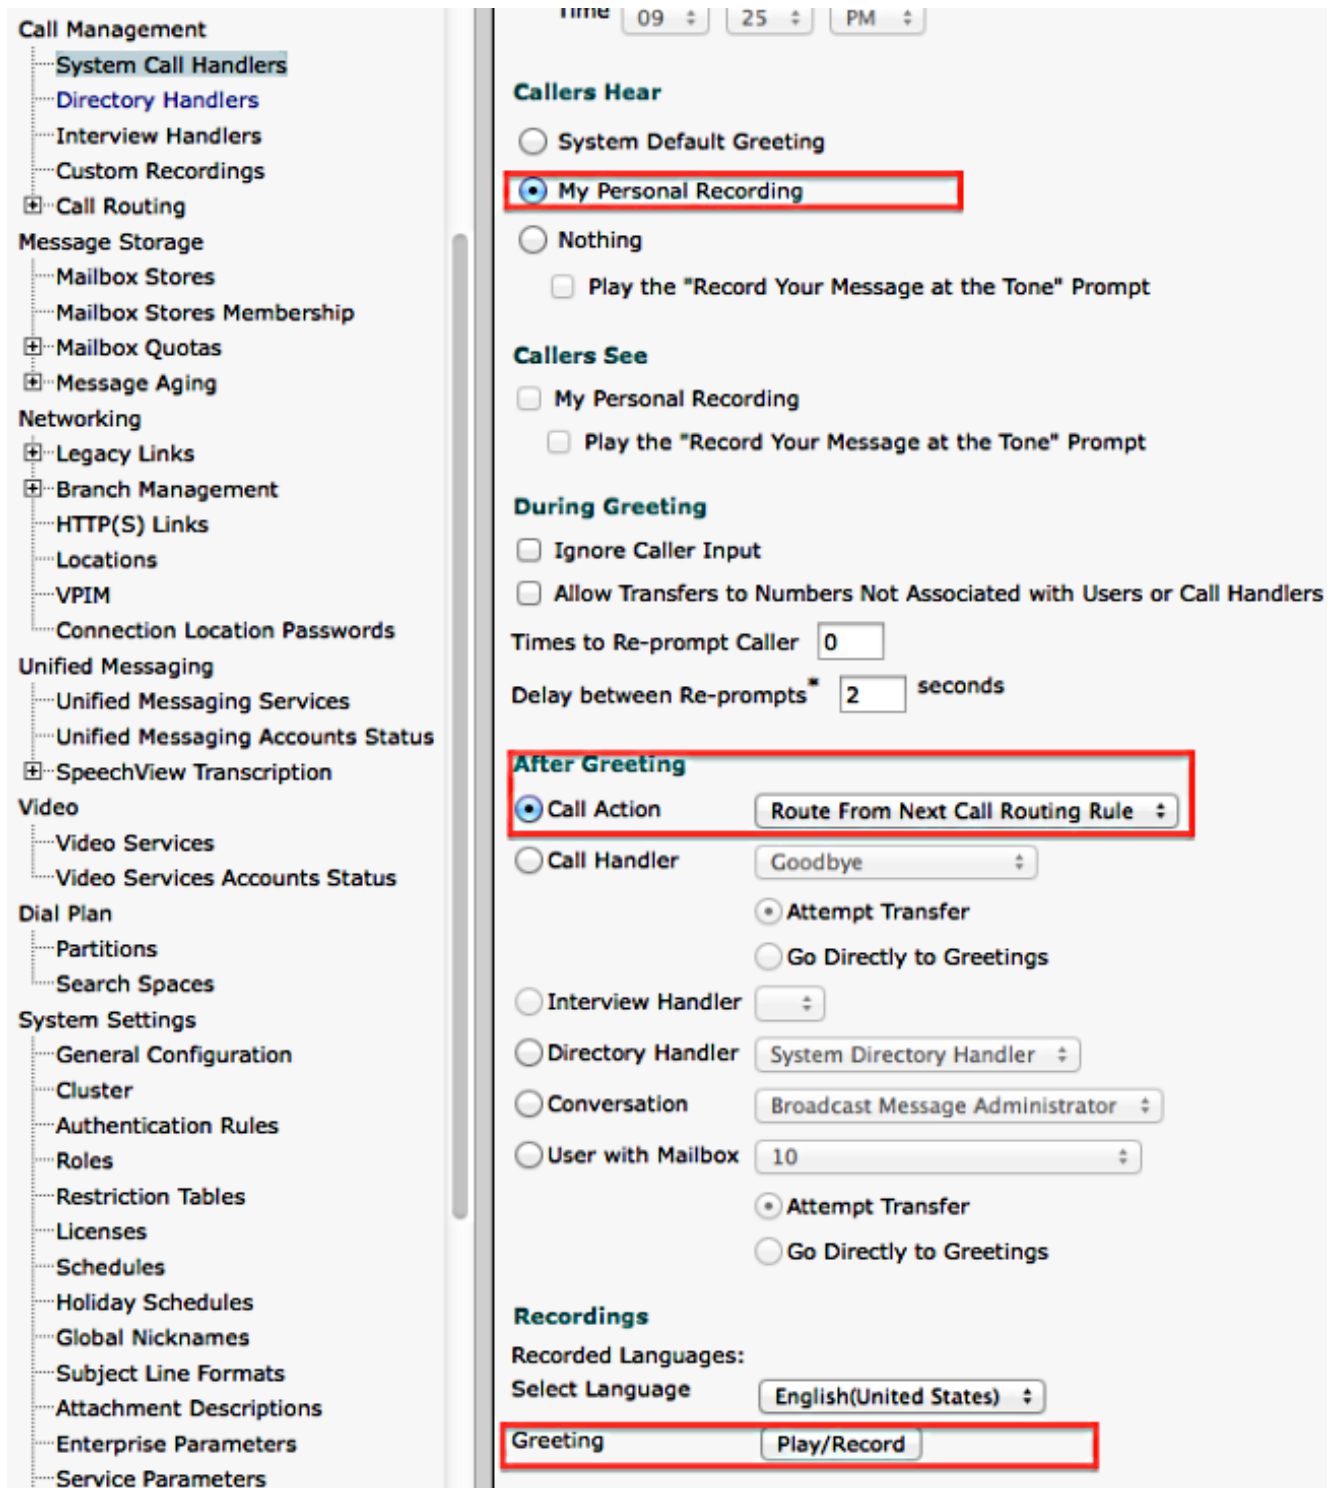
Call Management
System Call Handlers
Directory Handlers
Interview Handlers
Custom Recordings
Call Routing
Message Storage
Mailbox Stores
Mailbox Stores Membership
Mailbox Quotas
Message Aging
Networking
Legacy Links
Branch Management
HTTP(S) Links
Locations
VPIM
Connection Location Passwords
Unified Messaging
Unified Messaging Services
Unified Messaging Accounts Status
SpeechView Transcription
Video
Video Services
Video Services Accounts Status
Dial Plan
Partitions
Search Spaces
System Settings
General Configuration
Cluster
Authentication Rules
Roles
Restriction Tables
Licenses
Schedules
Holiday Schedules
Global Nicknames
Subject Line Formats
Attachment Descriptions
Enterprise Parameters
Service Parameters

Time 09 25 PM

Callers Hear
System Default Greeting
My Personal Recording
Nothing
Play the "Record Your Message at the Tone" Prompt

Callers See
My Personal Recording
Play the "Record Your Message at the Tone" Prompt

During Greeting
Ignore Caller Input
Allow Transfers to Numbers Not Associated with Users or Call Handlers
Times to Re-prompt Caller 0
Delay between Re-prompts* 2 seconds

After Greeting
Call Action Route From Next Call Routing Rule
Call Handler Goodbye
Attempt Transfer
Go Directly to Greetings
Interview Handler
Directory Handler System Directory Handler
Conversation Broadcast Message Administrator
User with Mailbox 10
Attempt Transfer
Go Directly to Greetings

Recordings
Recorded Languages:
Select Language English(United States)
Greeting Play/Record